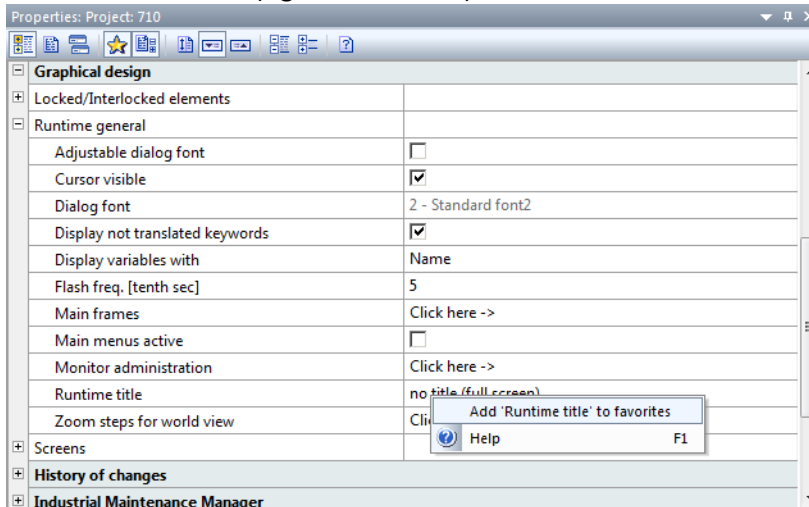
Properties: Project: 710

Graphical design
Locked/Interlocked elements
Runtime general

| | |
|---|---|
| Adjustable dialog font | ☐ |
| Cursor visible | ☑ |
| Dialog font | 2 - Standard font2 |
| Display not translated keywords | ☑ |
| Display variables with | Name |
| Flash freq. [tenth sec] | 5 |
| Main frames | Click here -> |
| Main menus active | ☐ |
| Monitor administration | Click here -> |
| Runtime title | no title (full screen) |
| Zoom steps for world view | Cli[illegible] |

Screens
History of changes
Industrial Maintenance Manager

Add 'Runtime title' to favorites
Help F1